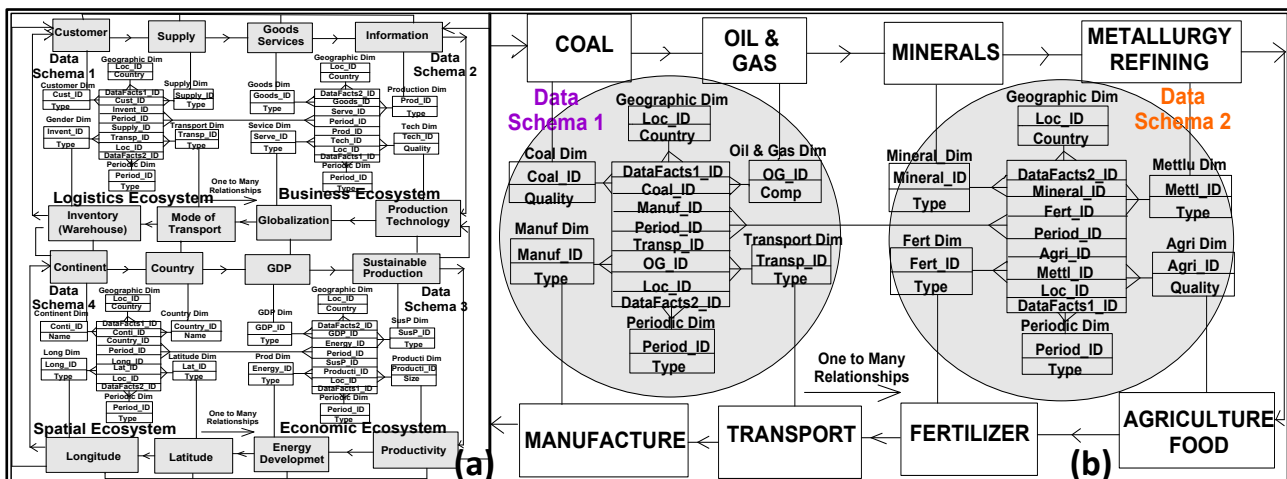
Customer
Supply
Goods Services
Information

Data Schema 1
Geographic Dim
Loc_ID
Country
Customer Dim
Cust_ID
Type
Supply Dim
Supply_ID
Type
DataFacts1_ID
Cust_ID
Invent_ID
Period_ID
Supply_ID
Transp_ID
Loc_ID
DataFacts2_ID
Gender Dim
Invent_ID
Type
Transport Dim
Transp_ID
Type
Periodic Dim
Period_ID
Type

Goods Dim
Goods_ID
Type
Geographic Dim
Loc_ID
Country
DataFacts2_ID
Goods_ID
Serve_ID
Period_ID
Prod_ID
Tech_ID
Loc_ID
DataFacts1_ID
Sevice Dim
Serve_ID
Type
Production Dim
Prod_ID
Type
Tech Dim
Tech_ID
Quality
Periodic Dim
Period_ID
Type
Data Schema 2

One to Many Relationships
Logistics Ecosystem
Business Ecosystem
Inventory (Warehouse)
Mode of Transport
Globalization
Production Technology

Continent
Country
GDP
Sustainable Production

Data Schema 4
Geographic Dim
Loc_ID
Country
Continent Dim
Conti_ID
Name
Country Dim
Country_ID
Name
DataFacts1_ID
Conti_ID
Country_ID
Period_ID
Long_ID
Lat_ID
Loc_ID
DataFacts2_ID
Long Dim
Long_ID
Type
Latitude Dim
Lat_ID
Type
Periodic Dim
Period_ID
Type

GDP Dim
GDP_ID
Type
Geographic Dim
Loc_ID
Country
DataFacts2_ID
GDP_ID
Energy_ID
Period_ID
SusP_ID
Producti_ID
Loc_ID
DataFacts1_ID
SusP Dim
SusP_ID
Type
Data Schema 3
Prod Dim
Energy_ID
Type
Producti Dim
Producti_ID
Size
Periodic Dim
Period_ID
Type

One to Many Relationships
Spatial Ecosystem
Economic Ecosystem
Longitude
Latitude
Energy Developmet
Productivity
(a)

COAL
OIL & GAS
MINERALS
METALLURGY REFINING

Data Schema 1
Geographic Dim
Loc_ID
Country
Coal Dim
Coal_ID
Quality
DataFacts1_ID
Coal_ID
Manuf_ID
Period_ID
Transp_ID
OG_ID
Loc_ID
DataFacts2_ID
Oil & Gas Dim
OG_ID
Comp
Manuf Dim
Manuf_ID
Type
Transport Dim
Transp_ID
Type
Periodic Dim
Period_ID
Type

Geographic Dim
Loc_ID
Country
Data Schema 2
Mineral Dim
Mineral_ID
Type
DataFacts2_ID
Mineral_ID
Fert_ID
Period_ID
Agri_ID
Mettl_ID
Loc_ID
DataFacts1_ID
Mettlu Dim
Mettl_ID
Type
Fert Dim
Fert_ID
Type
Agri Dim
Agri_ID
Quality
Periodic Dim
Period_ID
Type

One to Many Relationships
MANUFACTURE
TRANSPORT
FERTILIZER
AGRICULTURE FOOD
(b)